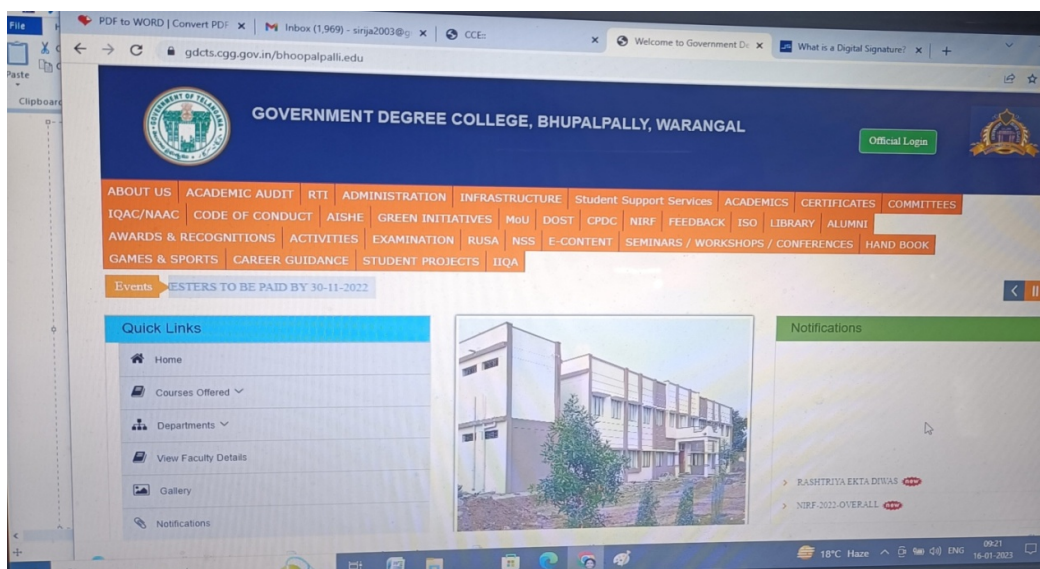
File
Paste
Clipboard

PDF to WORD | Convert PDF ×
Inbox (1,969) - sirija2003@g ×
CCE ×
Welcome to Government De ×
What is a Digital Signature? ×
+

gdcts.cgg.gov.in/bhoopalpalli.edu

GOVERNMENT DEGREE COLLEGE, BHUPALPALLY, WARANGAL

Official Login

ABOUT US | ACADEMIC AUDIT | RTI | ADMINISTRATION | INFRASTRUCTURE | Student Support Services | ACADEMICS | CERTIFICATES | COMMITTEES
IQAC/NAAC | CODE OF CONDUCT | AISHE | GREEN INITIATIVES | MoU | DOST | CPDC | NIRF | FEEDBACK | ISO | LIBRARY | ALUMNI
AWARDS & RECOGNITIONS | ACTIVITIES | EXAMINATION | RUSA | NSS | E-CONTENT | SEMINARS / WORKSHOPS / CONFERENCES | HAND BOOK
GAMES & SPORTS | CAREER GUIDANCE | STUDENT PROJECTS | IIQA

Events ESTERS TO BE PAID BY 30-11-2022

Quick Links
Home
Courses Offered
Departments
View Faculty Details
Gallery
Notifications

Notifications
RASHTRIYA EKTA DIWAS new
NIRF-2022-OVERALL new

18°C Haze ENG 09:21 16-01-2023